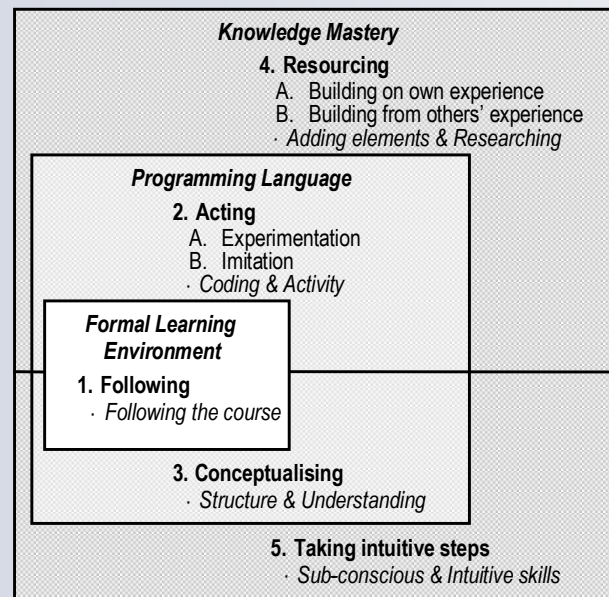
*Knowledge Mastery*

**4. Resourcing**

A. Building on own experience

B. Building from others' experience

· *Adding elements & Researching*

***Programming Language***

**2. Acting**

A. Experimentation

B. Imitation

· *Coding & Activity*

***Formal Learning Environment***

**1. Following**

· *Following the course*

**3. Conceptualising**

· *Structure & Understanding*

**5. Taking intuitive steps**

· *Sub-conscious & Intuitive skills*